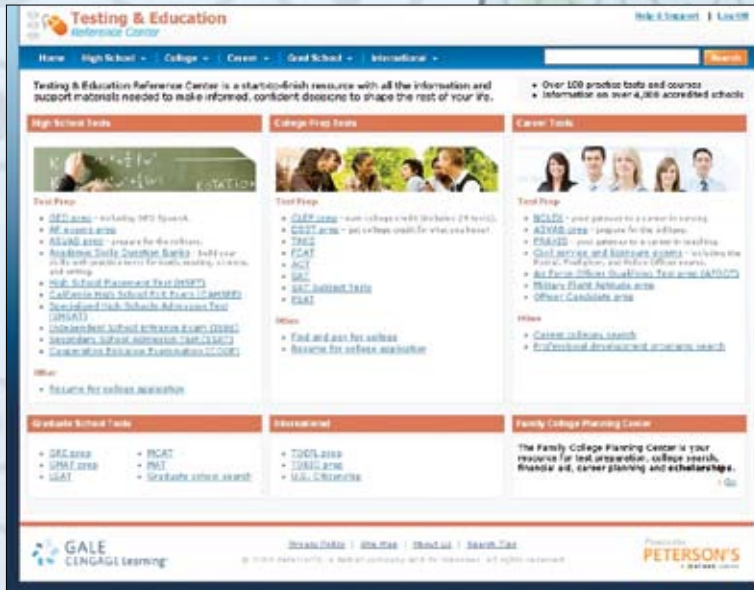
Testing & Education
Reference Center

Help & Support | Log Off

Home | High School ▾ | College ▾ | Career ▾ | Grad School ▾ | International ▾

Search

Testing & Education Reference Center is a start-to-finish resource with all the information and support materials needed to make informed, confident decisions to shape the rest of your life.

• Over 100 practice tests and courses
• Information on over 4,000 accredited schools

High School Tests

Test Prep
• GED prep – including GED Spanish
• AP exams prep
• ASVAB prep – prepare for the military
• Academic Skills Question Banks – build your skills with practice tests for math, reading, science, and writing
• High School Placement Test (HSPT)
• California High School Exit Exam (CAHSEE)
• Specialized High Schools Admission Test (SHSAT)
• Independent School Entrance Exam (ISEE)
• Secondary School Admission Test (SSAT)
• Cooperative Entrance Examination (COOP)

Other
• Resume for college application

College Prep Tests

Test Prep
• CLEP prep – earn college credit (includes 24 tests)
• DSST prep – get college credit for what you know!
• TABE
• PSAT
• ACT
• SAT
• SAT Subject Tests
• PSAT

Other
• Find and pay for college
• Resume for college application

Career Tests

Test Prep
• NCLEX – your gateway to a career in nursing
• ASVAB prep – prepare for the military
• PRAXIS – your gateway to a career in teaching
• Civil service and licensure exams – including the Postal, Firefighter, and Police Officer exams
• Air Force Officer Qualifying Test prep (AFOQT)
• Military Flight Aptitude prep
• Officer Candidate prep

Other
• Career colleges search
• Professional development programs search

Graduate School Tests

• GRE prep
• GMAT prep
• LSAT
• MCAT
• MAT
• Graduate school search

International

• TOEFL prep
• TOEIC prep
• U.S. Citizenship

Family College Planning Center

The Family College Planning Center is your resource for test preparation, college search, financial aid, career planning and scholarships.

› Go

GALE
CENGAGE Learning

Privacy Policy | Site Map | About Us | Search Tips
© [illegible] Peterson's, a Nelnet company. All rights reserved.

Powered by
PETERSON'S
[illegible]